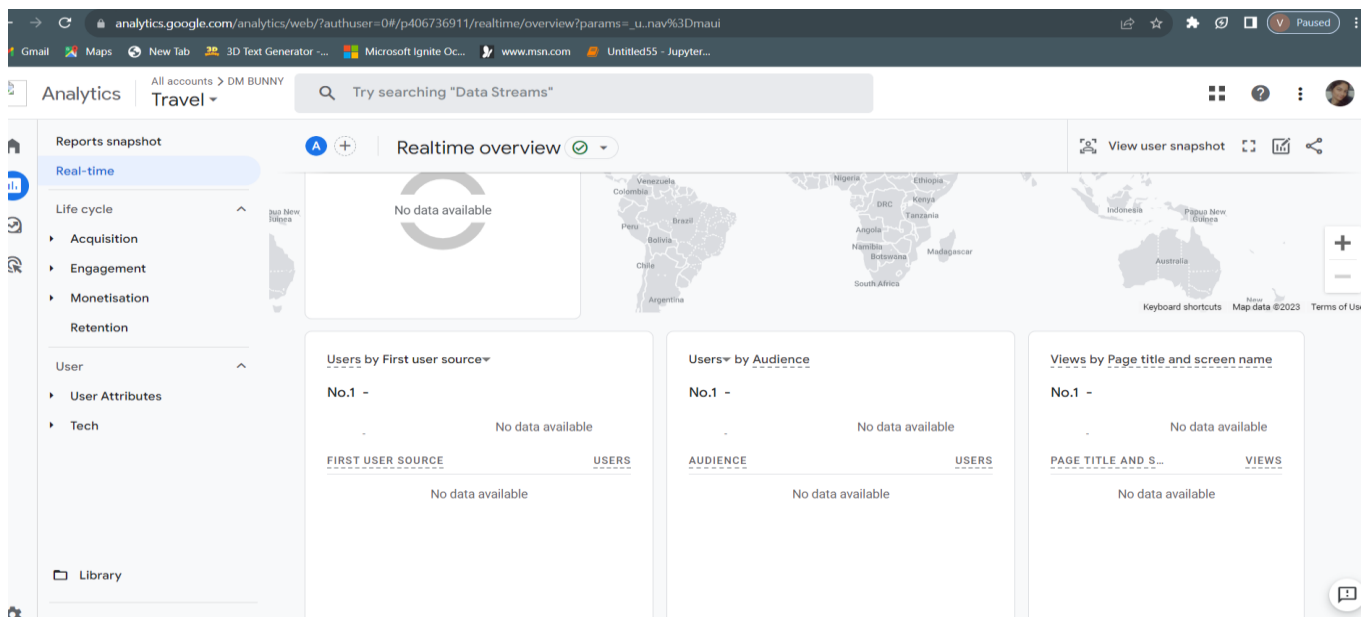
analytics.google.com/analytics/web/?authuser=0#/p406736911/realtime/overview?params=_u..nav%3Dmaui

V Paused

Gmail Maps New Tab 3D Text Generator -... Microsoft Ignite Oc... www.msn.com Untitled55 - Jupyter...

Analytics All accounts > DM BUNNY Travel

Try searching "Data Streams"

Reports snapshot
Real-time

Life cycle
Acquisition
Engagement
Monetisation
Retention

User
User Attributes
Tech

Library

A Realtime overview

View user snapshot

No data available

Venezuela Colombia Brazil Peru Bolivia Chile Argentina Nigeria Ethiopia Kenya DRC Tanzania Angola Namibia Botswana Madagascar South Africa Indonesia Papua New Guinea Australia Papua New Guinea

Keyboard shortcuts Map data ©2023 Terms of Use

Users by First user source

No.1 -

No data available

| FIRST USER SOURCE | USERS |
|---|---|
| No data available | |

Users by Audience

No.1 -

No data available

| AUDIENCE | USERS |
|---|---|
| No data available | |

Views by Page title and screen name

No.1 -

No data available

| PAGE TITLE AND S... | VIEWS |
|---|---|
| No data available | |